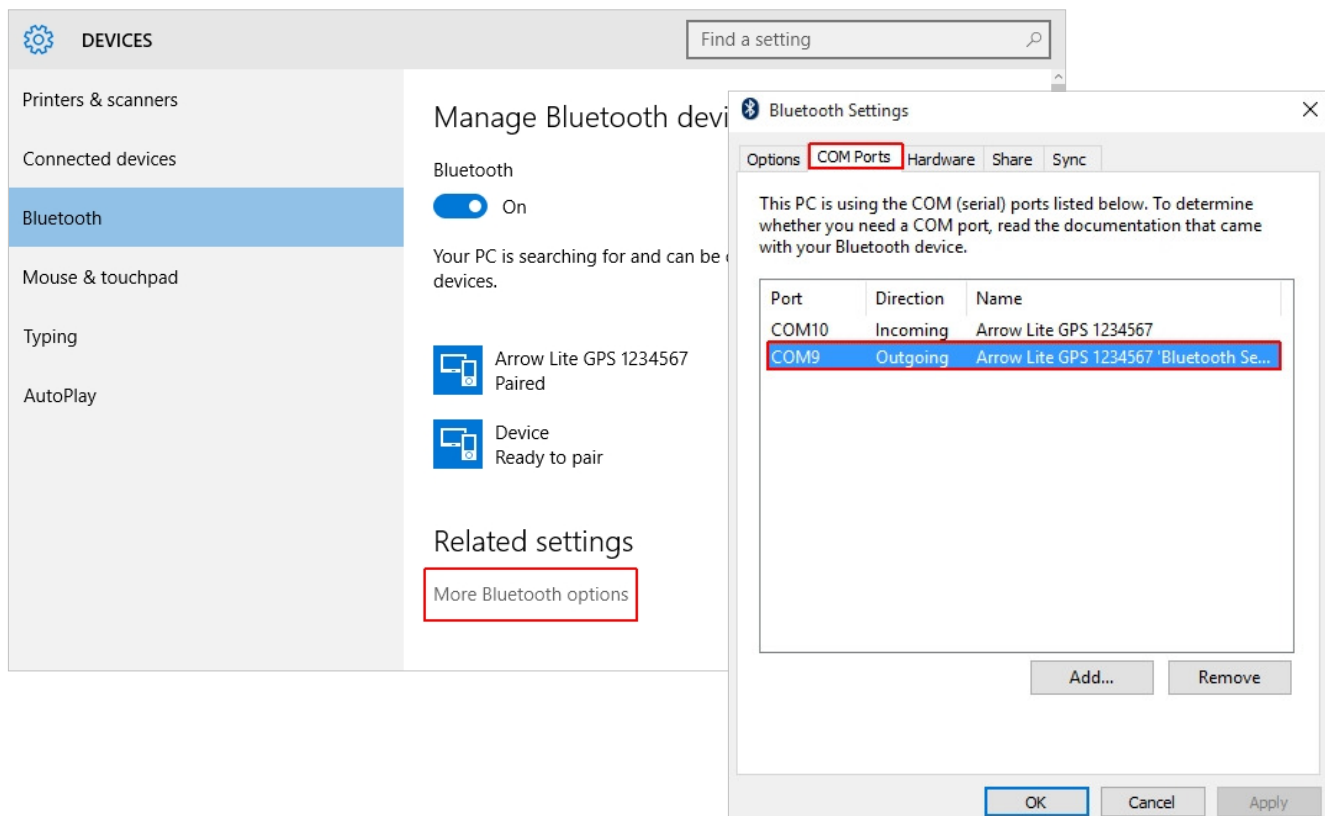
DEVICES

Find a setting

Printers & scanners

Connected devices

Bluetooth

Mouse & touchpad

Typing

AutoPlay

Manage Bluetooth devi

Bluetooth

On

Your PC is searching for and can be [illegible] devices.

Arrow Lite GPS 1234567
Paired

Device
Ready to pair

Related settings

More Bluetooth options

Bluetooth Settings

Options | COM Ports | Hardware | Share | Sync

This PC is using the COM (serial) ports listed below. To determine whether you need a COM port, read the documentation that came with your Bluetooth device.

| Port | Direction | Name |
|---|---|---|
| COM10 | Incoming | Arrow Lite GPS 1234567 |
| COM9 | Outgoing | Arrow Lite GPS 1234567 'Bluetooth Se... |

Add...

Remove

OK

Cancel

Apply